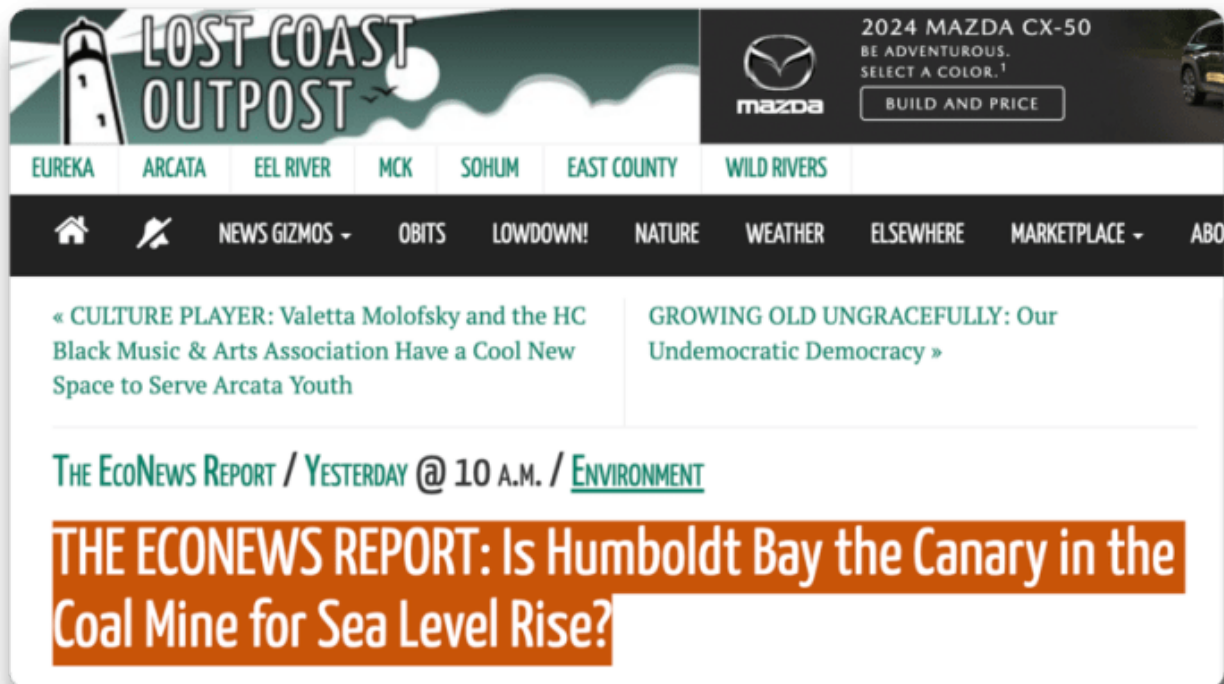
LOST COAST OUTPOST

mazda

2024 MAZDA CX-50
BE ADVENTUROUS.
SELECT A COLOR.$^1$
BUILD AND PRICE

EUREKA ARCATA EEL RIVER MCK SOHUM EAST COUNTY WILD RIVERS

NEWS GIZMOS OBITS LOWDOWN! NATURE WEATHER ELSEWHERE MARKETPLACE ABO

« CULTURE PLAYER: Valetta Molofsky and the HC Black Music & Arts Association Have a Cool New Space to Serve Arcata Youth

GROWING OLD UNGRACEFULLY: Our Undemocratic Democracy »

The EcoNews Report / Yesterday @ 10 a.m. / Environment

THE ECONEWS REPORT: Is Humboldt Bay the Canary in the Coal Mine for Sea Level Rise?